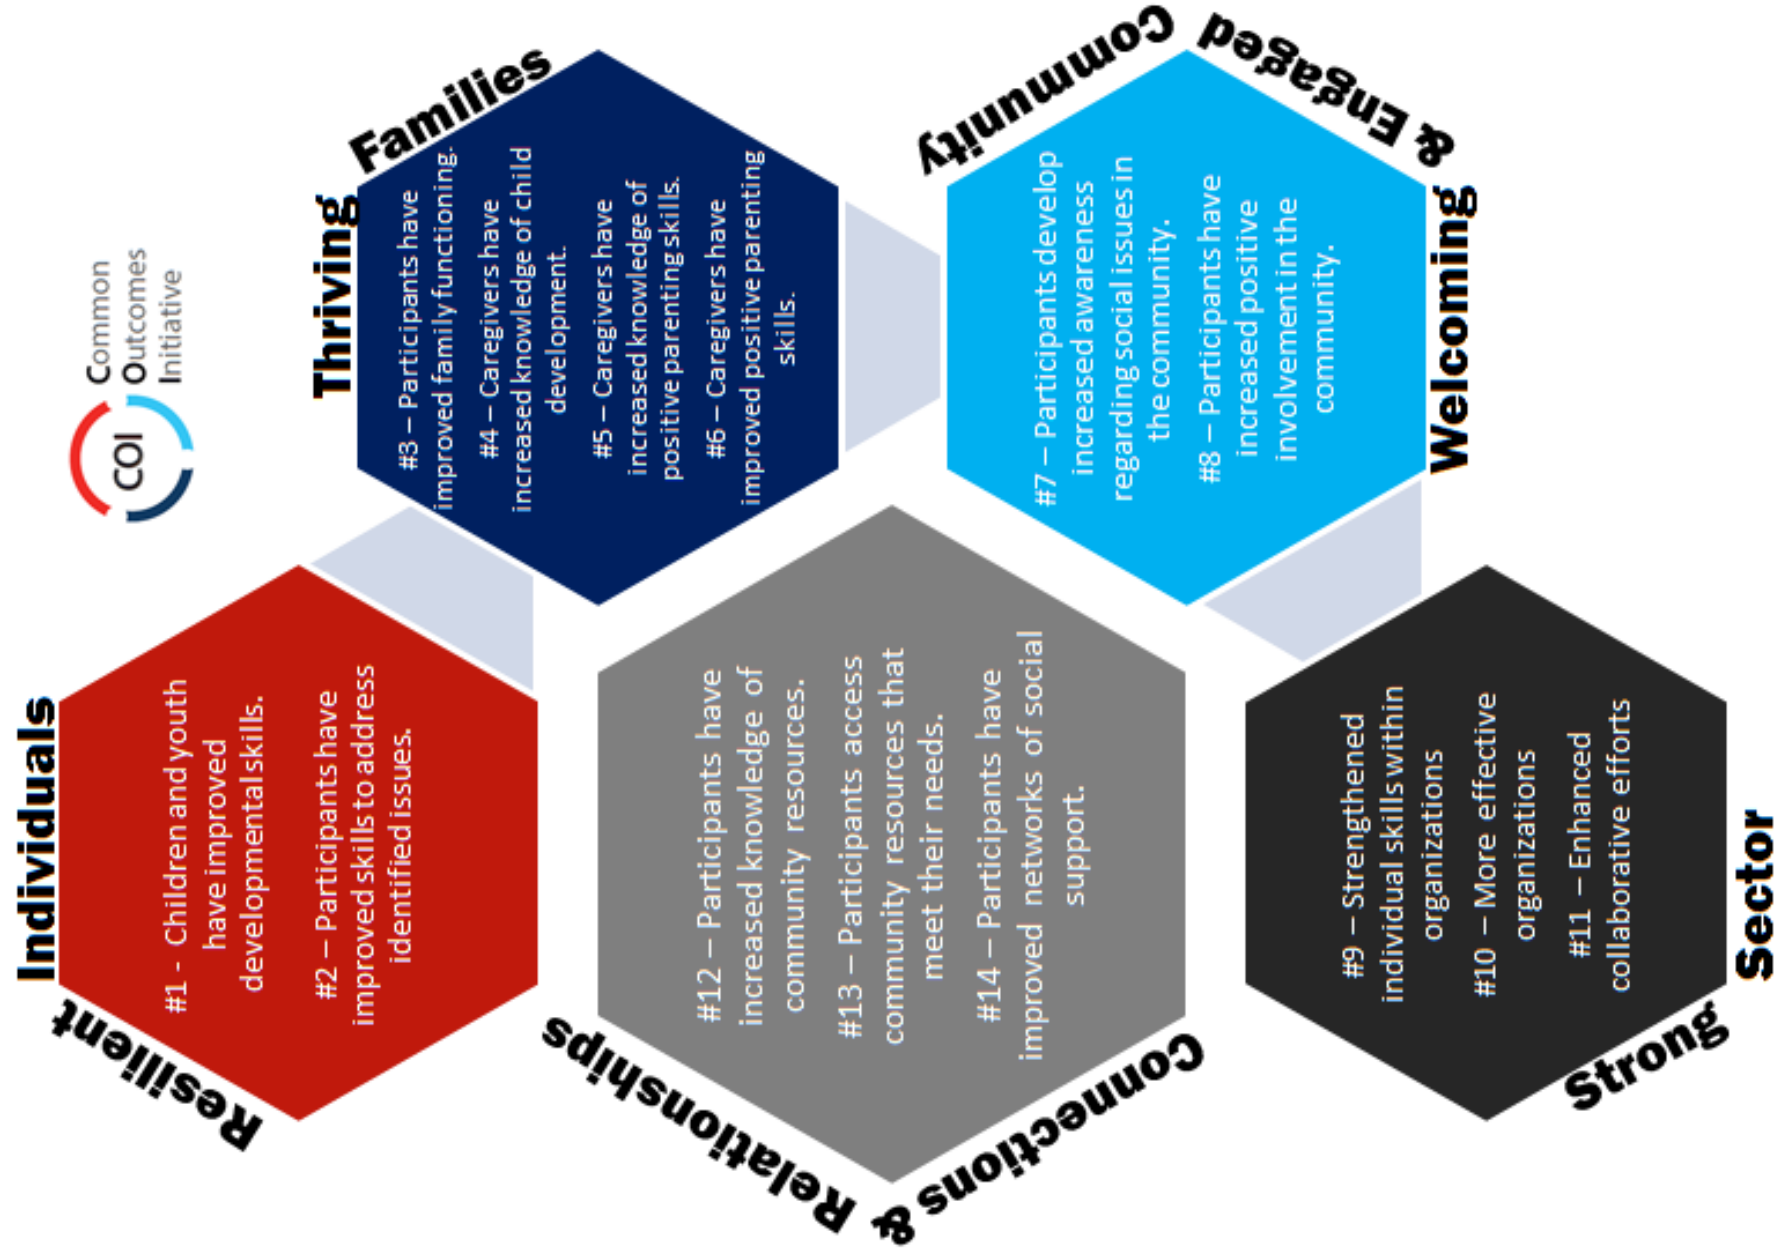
COI Common Outcomes Initiative

Thriving Families

#3 – Participants have improved family functioning.

#4 – Caregivers have increased knowledge of child development.

#5 – Caregivers have increased knowledge of positive parenting skills.

#6 – Caregivers have improved positive parenting skills.

Welcoming & Engaged Community

#7 – Participants develop increased awareness regarding social issues in the community.

#8 – Participants have increased positive involvement in the community.

Resilient Individuals

#1 - Children and youth have improved developmental skills.

#2 – Participants have improved skills to address identified issues.

Connections & Relationships

#12 – Participants have increased knowledge of community resources.

#13 – Participants access community resources that meet their needs.

#14 – Participants have improved networks of social support.

Strong Sector

#9 – Strengthened individual skills within organizations

#10 – More effective organizations

#11 – Enhanced collaborative efforts